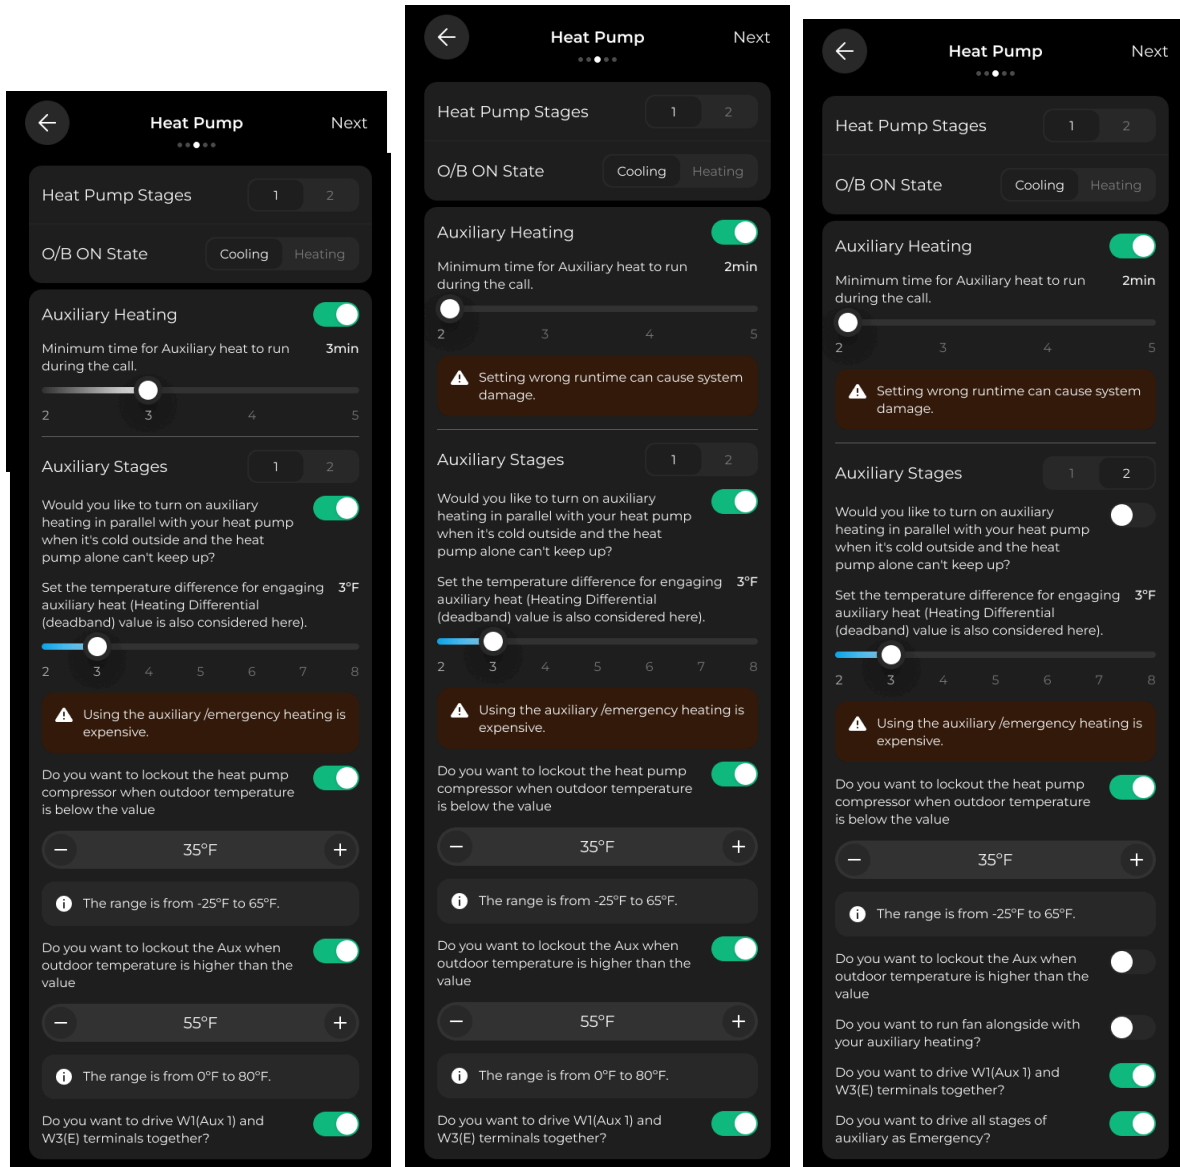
Heat Pump
Next

Heat Pump Stages 1 2

O/B ON State Cooling Heating

Auxiliary Heating

Minimum time for Auxiliary heat to run during the call. 3min

2 3 4 5

Auxiliary Stages 1 2

Would you like to turn on auxiliary heating in parallel with your heat pump when it's cold outside and the heat pump alone can't keep up?

Set the temperature difference for engaging auxiliary heat (Heating Differential (deadband) value is also considered here). 3°F

2 3 4 5 6 7 8

Using the auxiliary /emergency heating is expensive.

Do you want to lockout the heat pump compressor when outdoor temperature is below the value

35°F

The range is from -25°F to 65°F.

Do you want to lockout the Aux when outdoor temperature is higher than the value

55°F

The range is from 0°F to 80°F.

Do you want to drive W1(Aux 1) and W3(E) terminals together?

Heat Pump
Next

Heat Pump Stages 1 2

O/B ON State Cooling Heating

Auxiliary Heating

Minimum time for Auxiliary heat to run during the call. 2min

2 3 4 5

Setting wrong runtime can cause system damage.

Auxiliary Stages 1 2

Would you like to turn on auxiliary heating in parallel with your heat pump when it's cold outside and the heat pump alone can't keep up?

Set the temperature difference for engaging auxiliary heat (Heating Differential (deadband) value is also considered here). 3°F

2 3 4 5 6 7 8

Using the auxiliary /emergency heating is expensive.

Do you want to lockout the heat pump compressor when outdoor temperature is below the value

35°F

The range is from -25°F to 65°F.

Do you want to lockout the Aux when outdoor temperature is higher than the value

55°F

The range is from 0°F to 80°F.

Do you want to drive W1(Aux 1) and W3(E) terminals together?

Heat Pump
Next

Heat Pump Stages 1 2

O/B ON State Cooling Heating

Auxiliary Heating

Minimum time for Auxiliary heat to run during the call. 2min

2 3 4 5

Setting wrong runtime can cause system damage.

Auxiliary Stages 1 2

Would you like to turn on auxiliary heating in parallel with your heat pump when it's cold outside and the heat pump alone can't keep up?

Set the temperature difference for engaging auxiliary heat (Heating Differential (deadband) value is also considered here). 3°F

2 3 4 5 6 7 8

Using the auxiliary /emergency heating is expensive.

Do you want to lockout the heat pump compressor when outdoor temperature is below the value

35°F

The range is from -25°F to 65°F.

Do you want to lockout the Aux when outdoor temperature is higher than the value

Do you want to run fan alongside with your auxiliary heating?

Do you want to drive W1(Aux 1) and W3(E) terminals together?

Do you want to drive all stages of auxiliary as Emergency?